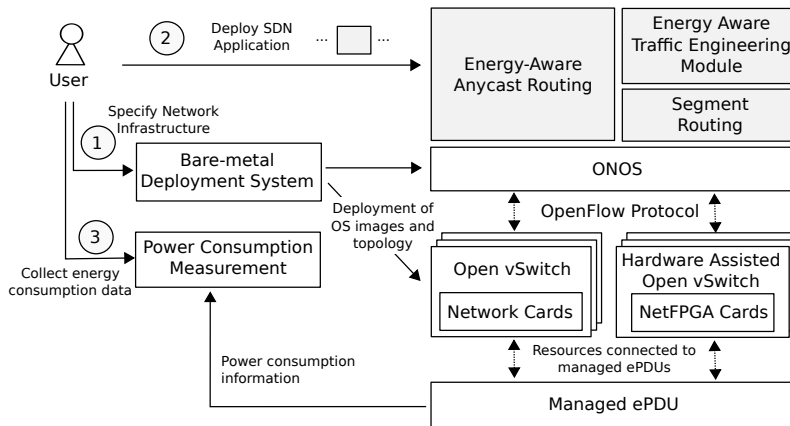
User

2

Deploy SDN Application

...

...

Energy-Aware Anycast Routing

Energy Aware Traffic Engineering Module

Segment Routing

Specify Network Infrastructure

1

Bare-metal Deployment System

ONOS

Deployment of OS images and topology

OpenFlow Protocol

3

Power Consumption Measurement

Collect energy consumption data

Open vSwitch

Network Cards

Hardware Assisted Open vSwitch

NetFPGA Cards

Power consumption information

Resources connected to managed ePDUs

Managed ePDU